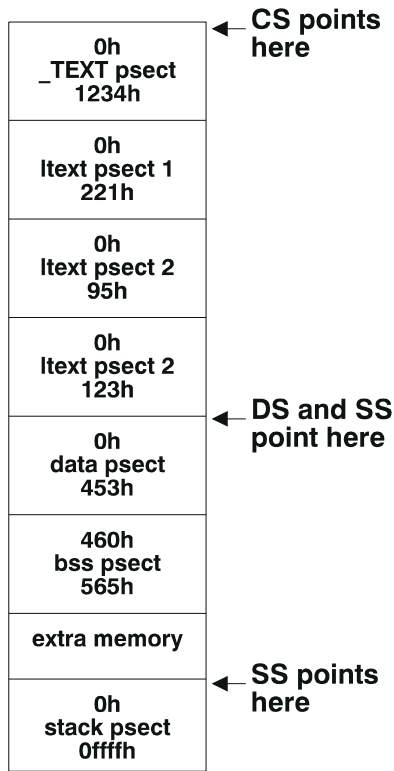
0h
_TEXT psect
1234h

CS points here

0h
ltext psect 1
221h

0h
ltext psect 2
95h

0h
ltext psect 2
123h

DS and SS point here

0h
data psect
453h

460h
bss psect
565h

extra memory

SS points here

0h
stack psect
0ffffh